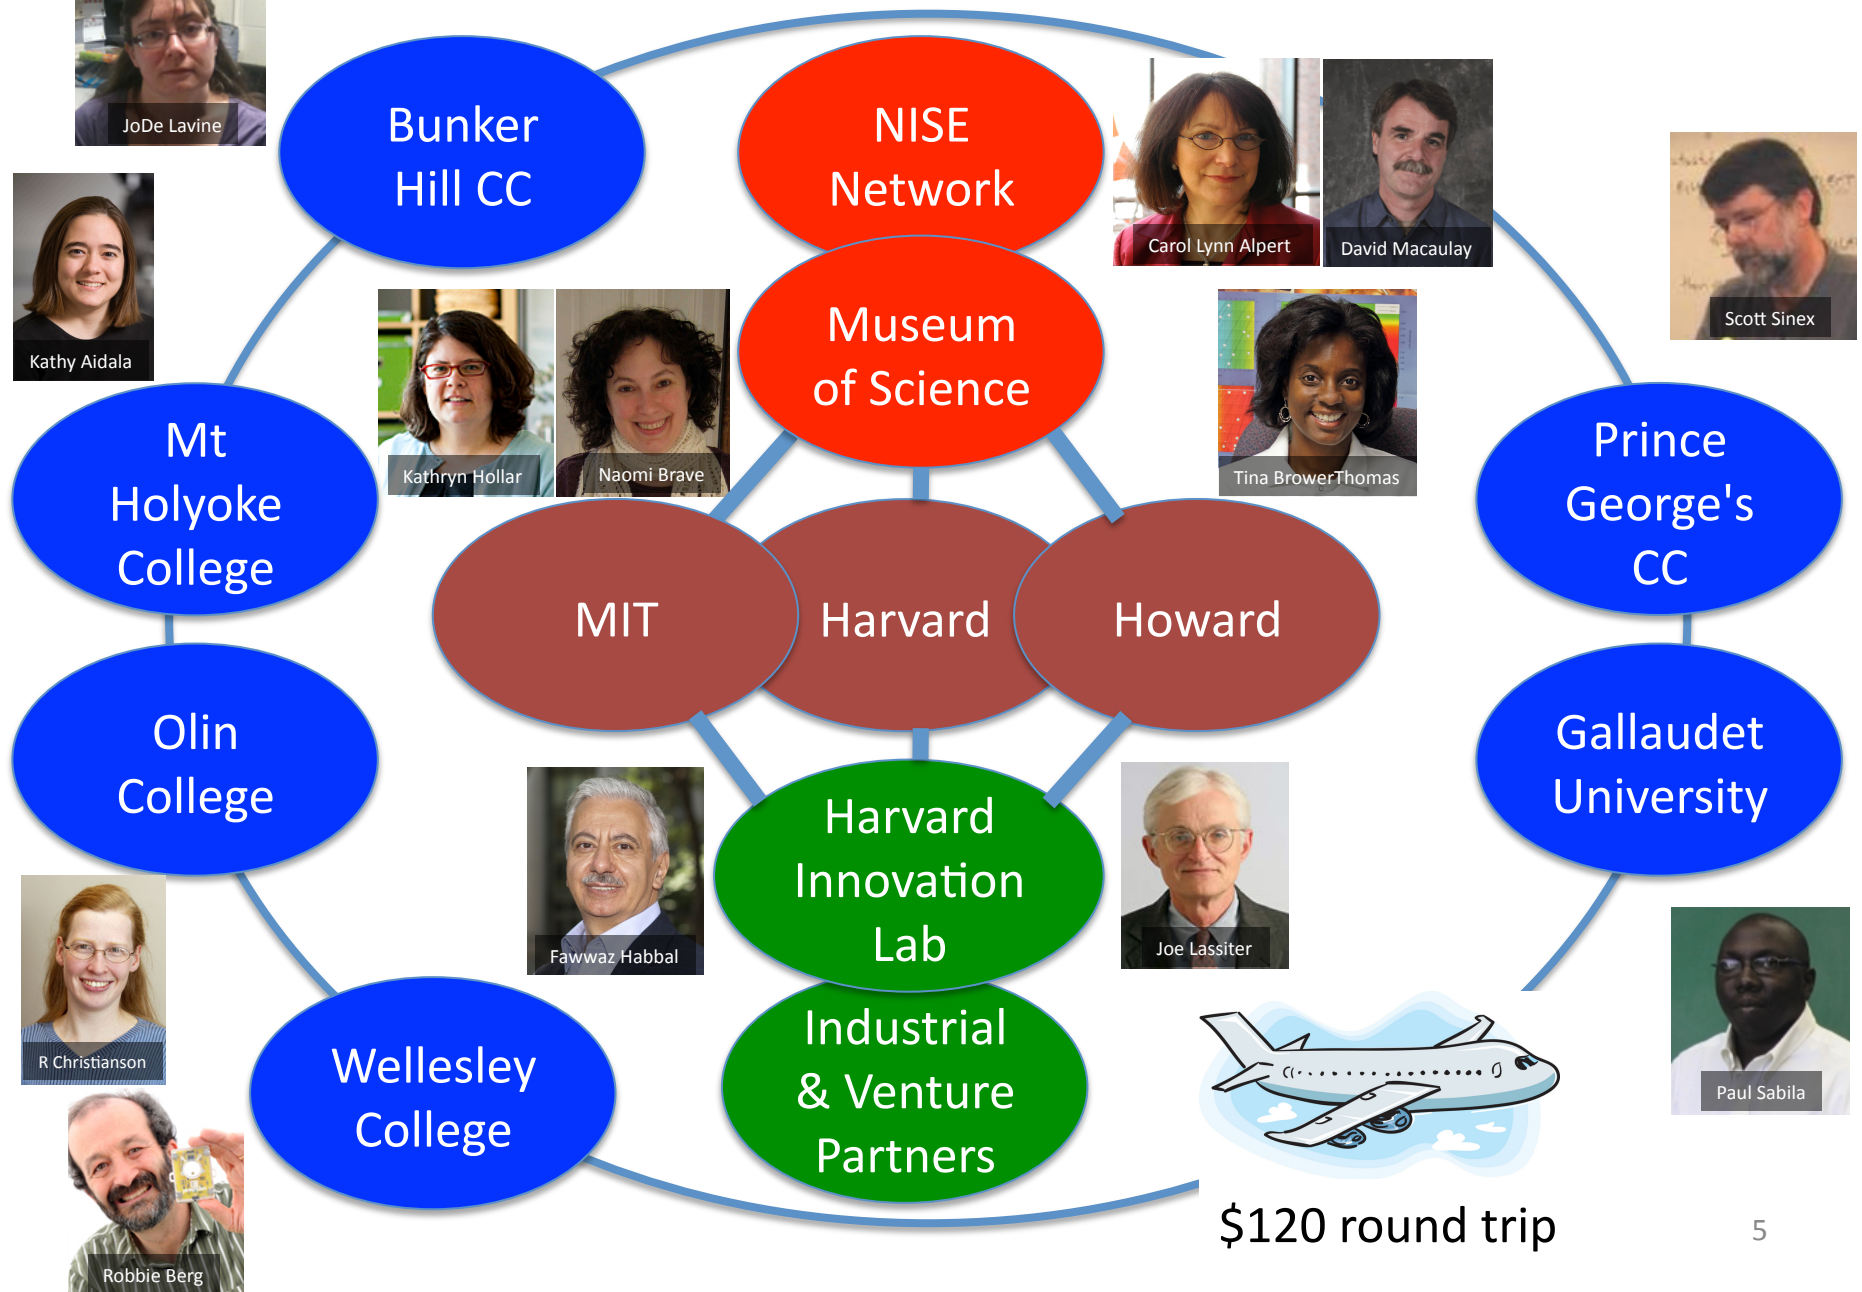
JoDe Lavine

Bunker Hill CC

NISE Network

Carol Lynn Alpert

David Macaulay

Scott Sinex

Kathy Aidala

Museum of Science

Kathryn Hollar

Naomi Brave

Tina BrowerThomas

Mt Holyoke College

Prince George's CC

MIT

Harvard

Howard

Olin College

Gallaudet University

Harvard Innovation Lab

Fawwaz Habbal

Joe Lassiter

R Christianson

Wellesley College

Industrial & Venture Partners

Paul Sabila

Robbie Berg

$120 round trip

5